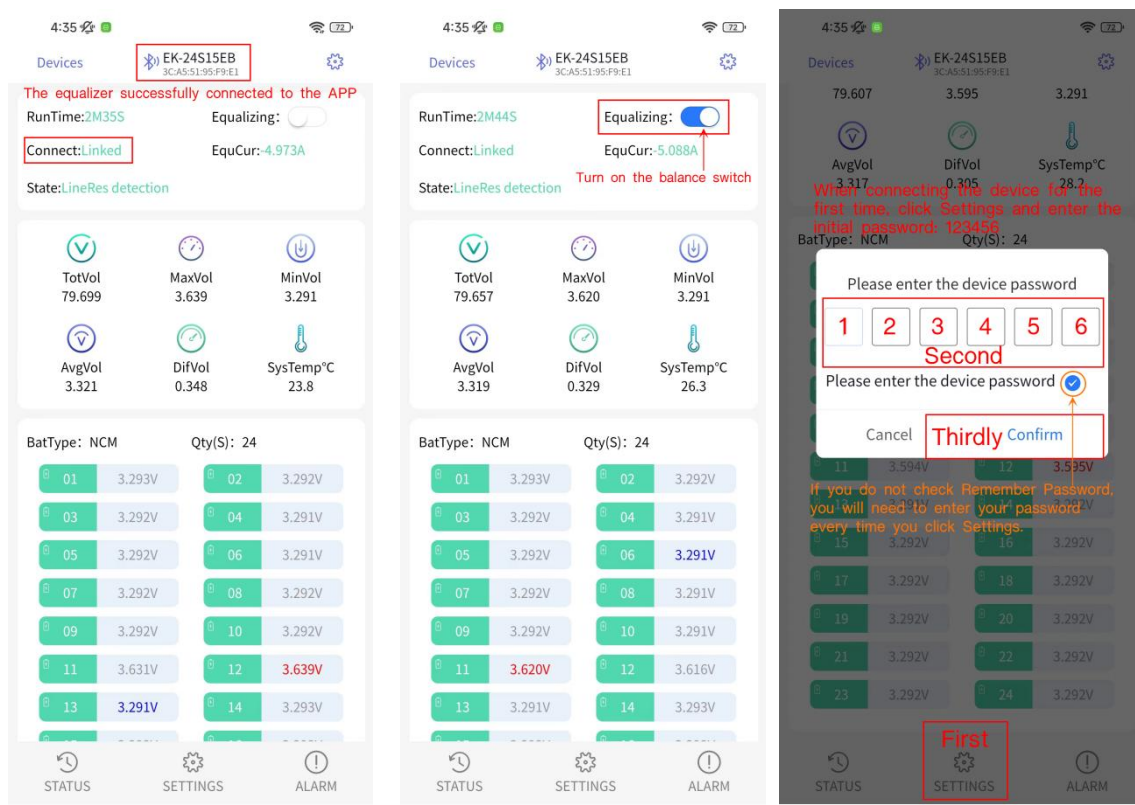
4:35 72

Devices EK-24S15EB 3C:A5:51:95:F9:E1

The equalizer successfully connected to the APP

RunTime:2M35S Equalizing:

Connect:Linked EquCur:-4.973A

State:LineRes detection

TotVol 79.699 MaxVol 3.639 MinVol 3.291

AvgVol 3.321 DifVol 0.348 SysTemp°C 23.8

BatType: NCM Qty(S): 24

| | | | |
|---|---|---|---|
| 01 | 3.293V | 02 | 3.292V |
| 03 | 3.292V | 04 | 3.291V |
| 05 | 3.292V | 06 | 3.291V |
| 07 | 3.292V | 08 | 3.292V |
| 09 | 3.292V | 10 | 3.292V |
| 11 | 3.631V | 12 | 3.639V |
| 13 | 3.291V | 14 | 3.293V |

STATUS SETTINGS ALARM

4:35 72

Devices EK-24S15EB 3C:A5:51:95:F9:E1

RunTime:2M44S Equalizing:

Connect:Linked EquCur:-5.088A

State:LineRes detection

Turn on the balance switch

TotVol 79.657 MaxVol 3.620 MinVol 3.291

AvgVol 3.319 DifVol 0.329 SysTemp°C 26.3

BatType: NCM Qty(S): 24

| | | | |
|---|---|---|---|
| 01 | 3.293V | 02 | 3.292V |
| 03 | 3.292V | 04 | 3.291V |
| 05 | 3.292V | 06 | 3.291V |
| 07 | 3.292V | 08 | 3.291V |
| 09 | 3.292V | 10 | 3.291V |
| 11 | 3.620V | 12 | 3.616V |
| 13 | 3.291V | 14 | 3.293V |

STATUS SETTINGS ALARM

4:35 72

Devices EK-24S15EB 3C:A5:51:95:F9:E1

79.607 3.595 3.291

AvgVol 3.317 DifVol 0.305 SysTemp°C 28.2

When connecting the device for the first time, click Settings and enter the initial password: 123456

BatType: NCM Qty(S): 24

Please enter the device password

1 2 3 4 5 6

Second

Please enter the device password

Cancel Thirdly Confirm

| | | | |
|---|---|---|---|
| 11 | 3.594V | 12 | 3.595V |

If you do not check Remember Password, you will need to enter your password every time you click Settings.

| | | | |
|---|---|---|---|
| 15 | 3.292V | 16 | 3.292V |
| 17 | 3.292V | 18 | 3.292V |
| 19 | 3.292V | 20 | 3.292V |
| 21 | 3.292V | 22 | 3.292V |
| 23 | 3.292V | 24 | 3.292V |

First

STATUS SETTINGS ALARM